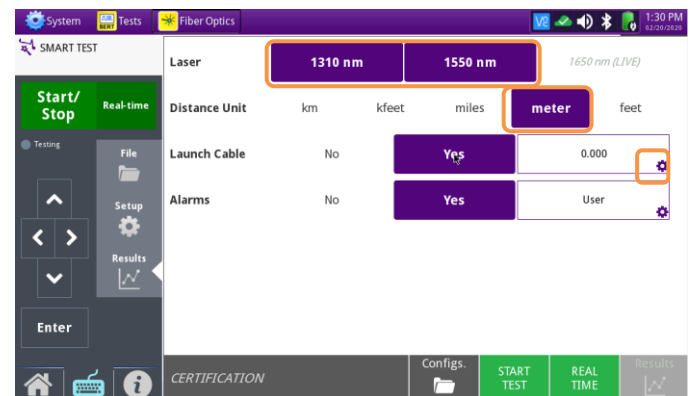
System | Tests | Fiber Optics | 1:30 PM 02/20/2020

SMART TEST

Start/ Stop | Real-time

Testing

File

Setup

Results

Enter

| Laser | 1310 nm | 1550 nm | 1650 nm (LIVE) | |
|---|---|---|---|---|
| Distance Unit | km | kfeet | miles | meter | feet |
| Launch Cable | No | Yes | 0.000 |
| Alarms | No | Yes | User |

CERTIFICATION | Configs. | START TEST | REAL TIME | Results